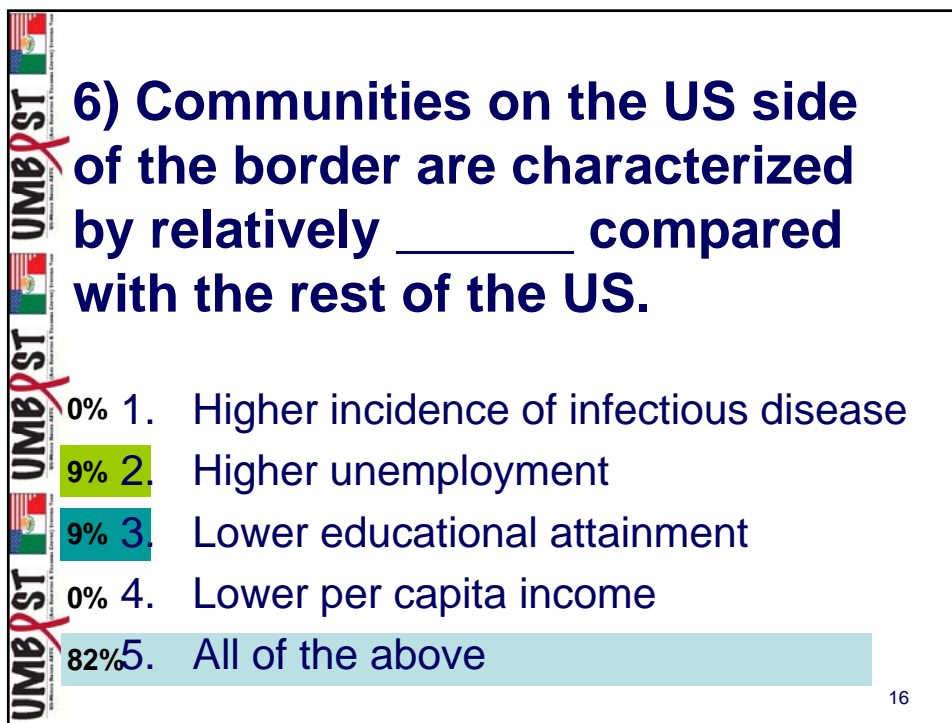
UMBPST
UMBPST
UMBPST
UMBPST

6) Communities on the US side of the border are characterized by relatively ______ compared with the rest of the US.

0% 1. Higher incidence of infectious disease
9% 2. Higher unemployment
9% 3. Lower educational attainment
0% 4. Lower per capita income
82% 5. All of the above

16